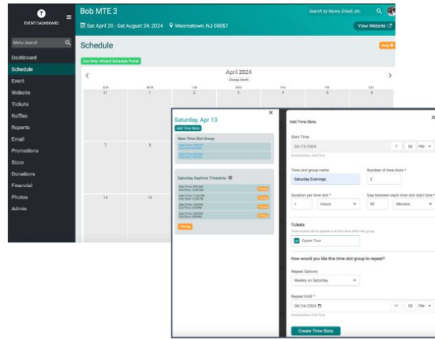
EVENT DASHBOARD

Bob MTE 3

Sat April 20 - Sat August 24, 2024 Moorestown, NJ 08057

Search by Name (Email, Id)

View Website

Menu search

Dashboard

Schedule

Event

Website

Tickets

Raffles

Reports

Email

Promotions

Store

Donations

Financial

Photos

Admin

Schedule

Help

Get Only Vibrant Schedule Public

April 2024

Change Month

SUN

MON

TUE

WED

THU

FRI

SAT

1

2

3

4

5

6

7

8

9

10

11

12

13

14

15

16

17

18

19

20

Saturday, Apr 13

Add Time Slots

New Time Slot Group

Saturday Daytime Timeslots

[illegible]

Add Time Slots

Start Time

04/13/2024

Time slot group name

Saturday Evenings

Number of time slots

Duration per time slot

Hours

Gap between each time slot start time

Minutes

Tickets

Oyster Tour

How would you like this time slot group to repeat?

Repeat Options

Weekly on Saturday

Repeat Until

08/24/2024

Create Time Slots